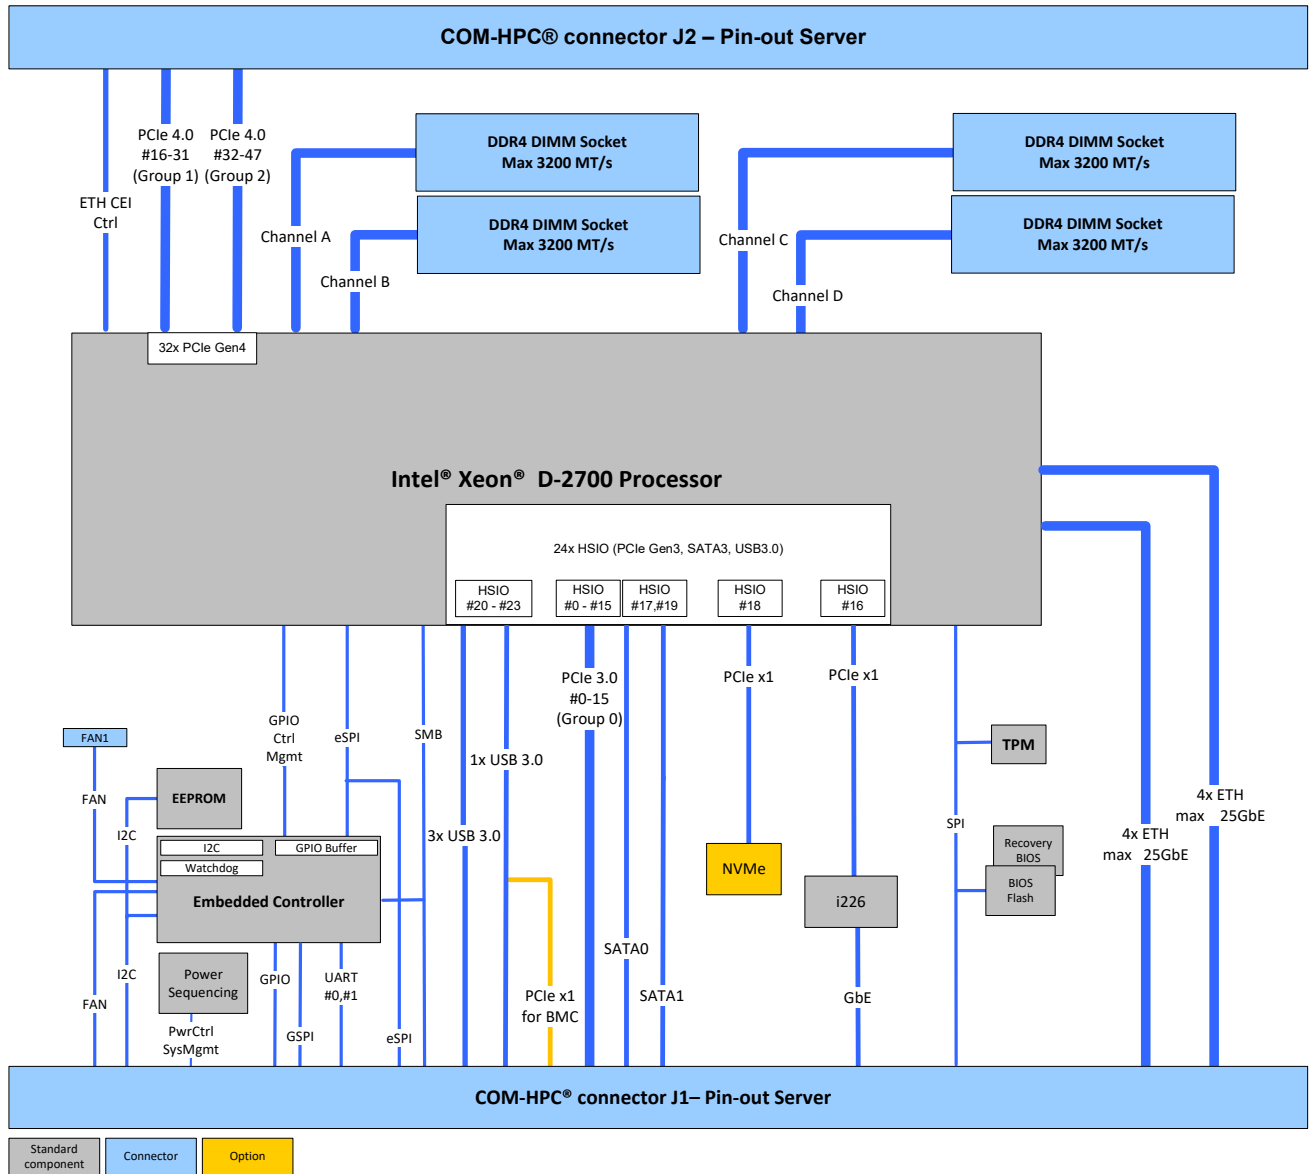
COM-HPC® connector J2 – Pin-out Server

ETH CEI Ctrl

PCIe 4.0 #16-31 (Group 1)

PCIe 4.0 #32-47 (Group 2)

Channel A

Channel B

DDR4 DIMM Socket Max 3200 MT/s

DDR4 DIMM Socket Max 3200 MT/s

Channel C

Channel D

DDR4 DIMM Socket Max 3200 MT/s

DDR4 DIMM Socket Max 3200 MT/s

32x PCIe Gen4

Intel® Xeon® D-2700 Processor

24x HSIO (PCIe Gen3, SATA3, USB3.0)

HSIO #20 - #23

HSIO #0 - #15

HSIO #17,#19

HSIO #18

HSIO #16

GPIO Ctrl Mgmt

eSPI

SMB

1x USB 3.0

PCIe 3.0 #0-15 (Group 0)

PCIe x1

PCIe x1

FAN1

FAN

EEPROM

I2C

I2C

GPIO Buffer

Watchdog

Embedded Controller

3x USB 3.0

NVMe

TPM

SPI

Recovery BIOS

BIOS Flash

i226

4x ETH max 25GbE

4x ETH max 25GbE

I2C

FAN

Power Sequencing

PwrCtrl SysMgmt

GPIO

GSPI

UART #0,#1

eSPI

PCIe x1 for BMC

SATA0

SATA1

GbE

COM-HPC® connector J1– Pin-out Server

Standard component

Connector

Option